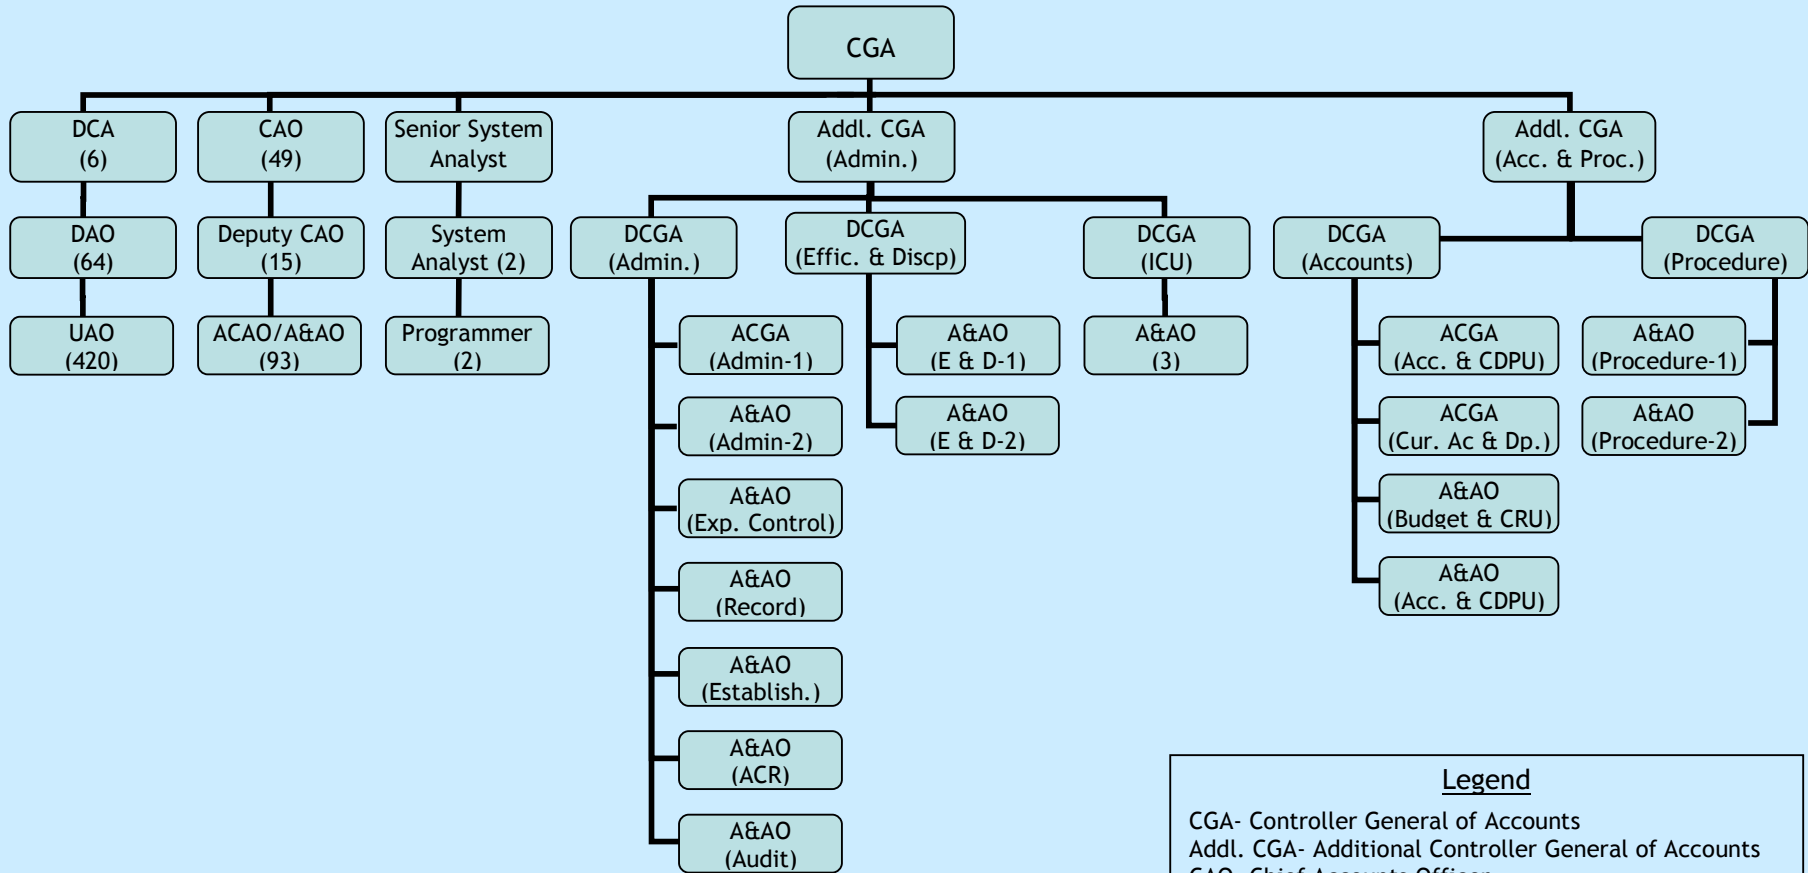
CGA

DCA (6)
DAO (64)
UAO (420)

CAO (49)
Deputy CAO (15)
ACAO/A&AO (93)

Senior System Analyst
System Analyst (2)
Programmer (2)

Addl. CGA (Admin.)

DCGA (Admin.)
ACGA (Admin-1)
A&AO (Admin-2)
A&AO (Exp. Control)
A&AO (Record)
A&AO (Establish.)
A&AO (ACR)
A&AO (Audit)

DCGA (Effic. & Discp)
A&AO (E & D-1)
A&AO (E & D-2)

DCGA (ICU)
A&AO (3)

Addl. CGA (Acc. & Proc.)

DCGA (Accounts)
ACGA (Acc. & CDPU)
ACGA (Cur. Ac & Dp.)
A&AO (Budget & CRU)
A&AO (Acc. & CDPU)

DCGA (Procedure)
A&AO (Procedure-1)
A&AO (Procedure-2)

Legend
CGA- Controller General of Accounts
Addl. CGA- Additional Controller General of Accounts
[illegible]